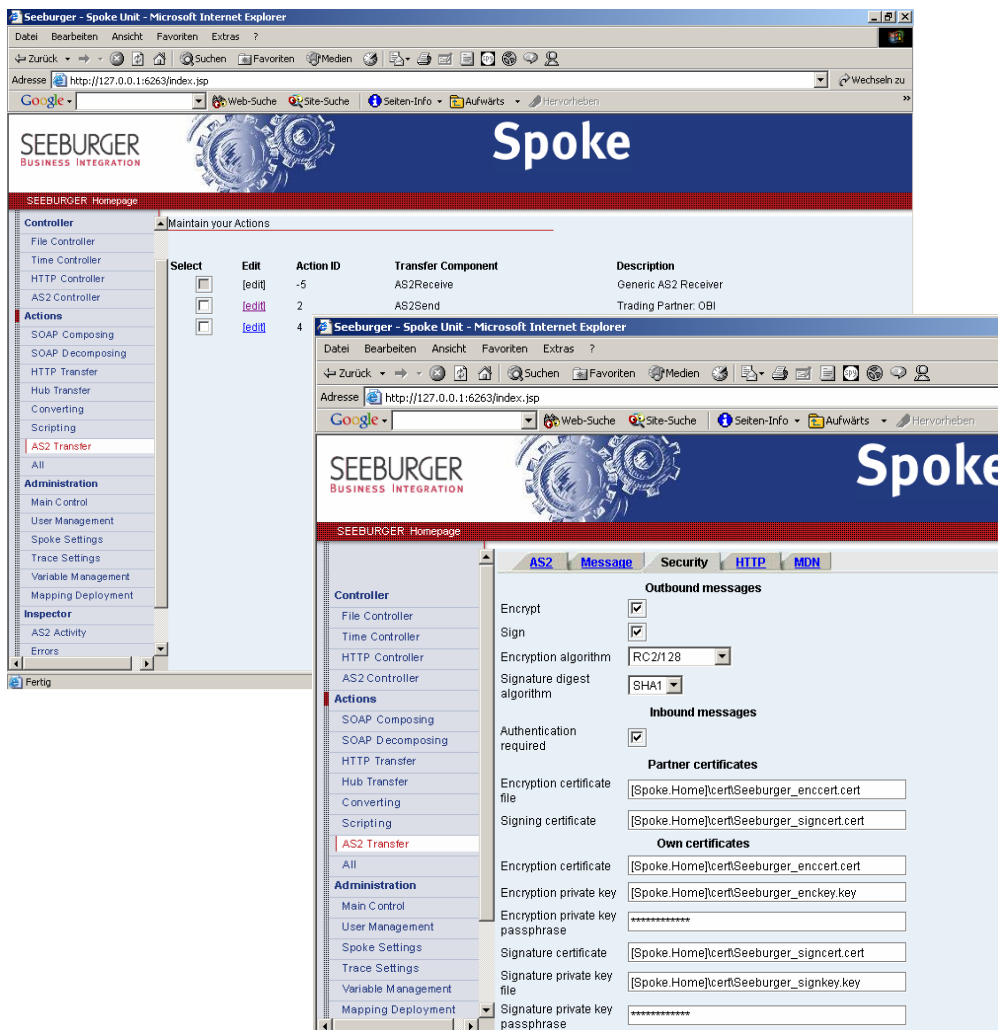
Seeburger - Spoke Unit - Microsoft Internet Explorer

Datei Bearbeiten Ansicht Favoriten Extras ?

Zurück Suchen Favoriten Medien

Adresse http://127.0.0.1:6263/index.jsp Wechseln zu

Google Web-Suche Site-Suche Seiten-Info Aufwärts Hervorheben

SEEBURGER BUSINESS INTEGRATION Spoke

SEEBURGER Homepage

Controller
File Controller
Time Controller
HTTP Controller
AS2 Controller
Actions
SOAP Composing
SOAP Decomposing
HTTP Transfer
Hub Transfer
Converting
Scripting
AS2 Transfer
All
Administration
Main Control
User Management
Spoke Settings
Trace Settings
Variable Management
Mapping Deployment
Inspector
AS2 Activity
Errors

Maintain your Actions

| Select | Edit | Action ID | Transfer Component | Description |
|---|---|---|---|---|
| | [edit] | -5 | AS2Receive | Generic AS2 Receiver |
| | [edit] | 2 | AS2Send | Trading Partner: OBI |
| | [edit] | 4 | | |

Fertig

Seeburger - Spoke Unit - Microsoft Internet Explorer

Datei Bearbeiten Ansicht Favoriten Extras ?

Zurück Suchen Favoriten Medien

Adresse http://127.0.0.1:6263/index.jsp

Google Web-Suche Site-Suche Seiten-Info Aufwärts Hervorheben

SEEBURGER BUSINESS INTEGRATION Spoke

SEEBURGER Homepage

Controller
File Controller
Time Controller
HTTP Controller
AS2 Controller
Actions
SOAP Composing
SOAP Decomposing
HTTP Transfer
Hub Transfer
Converting
Scripting
AS2 Transfer
All
Administration
Main Control
User Management
Spoke Settings
Trace Settings
Variable Management
Mapping Deployment

AS2 Message Security HTTP MDN

Outbound messages
Encrypt
Sign
Encryption algorithm RC2/128
Signature digest algorithm SHA1
Inbound messages
Authentication required
Partner certificates
Encryption certificate file [Spoke.Home]\cert\Seeburger_enccert.cert
Signing certificate [Spoke.Home]\cert\Seeburger_signcert.cert
Own certificates
Encryption certificate [Spoke.Home]\cert\Seeburger_enccert.cert
Encryption private key [Spoke.Home]\cert\Seeburger_enckey.key
Encryption private key passphrase ************
Signature certificate [Spoke.Home]\cert\Seeburger_signcert.cert
Signature private key file [Spoke.Home]\cert\Seeburger_signkey.key
Signature private key passphrase ************